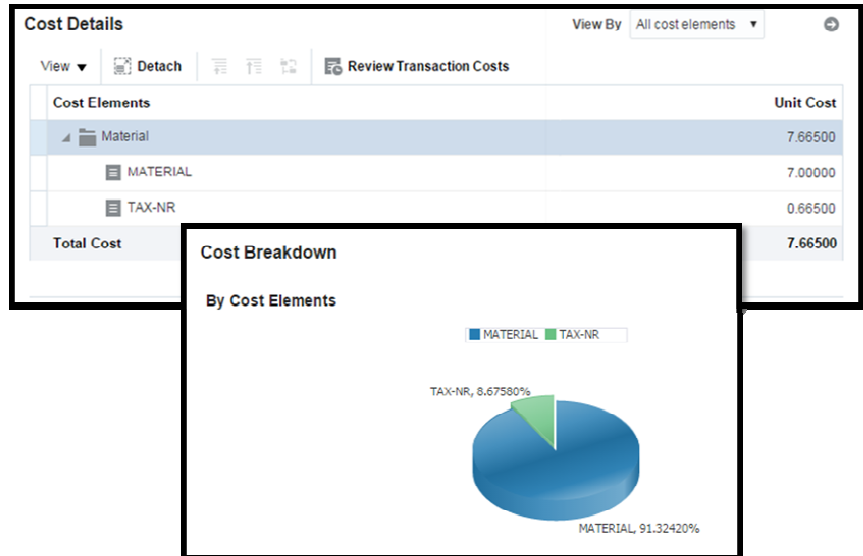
Cost Details

View By All cost elements ▼

View ▼ Detach Review Transaction Costs

| Cost Elements | Unit Cost |
|---|---|
| Material | 7.66500 |
| MATERIAL | 7.00000 |
| TAX-NR | 0.66500 |
| Total Cost | 7.66500 |

Cost Breakdown

By Cost Elements

MATERIAL TAX-NR

TAX-NR, 8.67580%

MATERIAL, 91.32420%